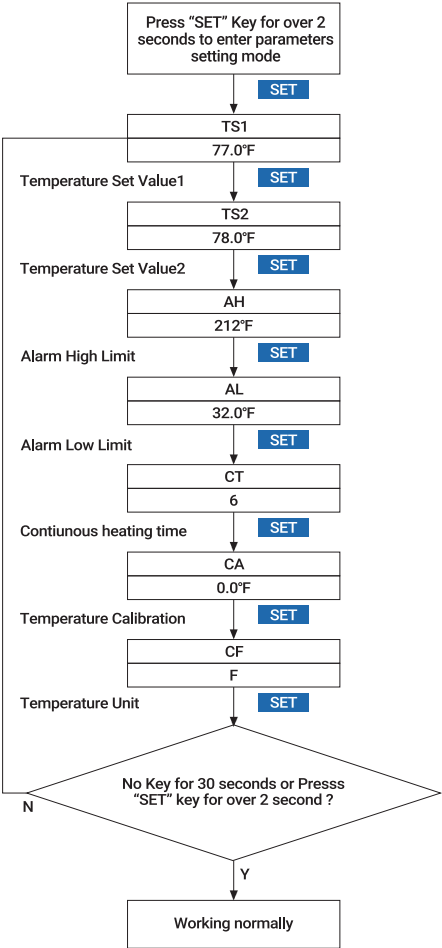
Press “SET” Key for over 2 seconds to enter parameters setting mode

SET

TS1

77.0°F

Temperature Set Value1

SET

TS2

78.0°F

Temperature Set Value2

SET

AH

212°F

Alarm High Limit

SET

AL

32.0°F

Alarm Low Limit

SET

CT

6

Contiunous heating time

SET

CA

0.0°F

Temperature Calibration

SET

CF

F

Temperature Unit

SET

No Key for 30 seconds or Presss “SET” key for over 2 second ?

N

Y

Working normally